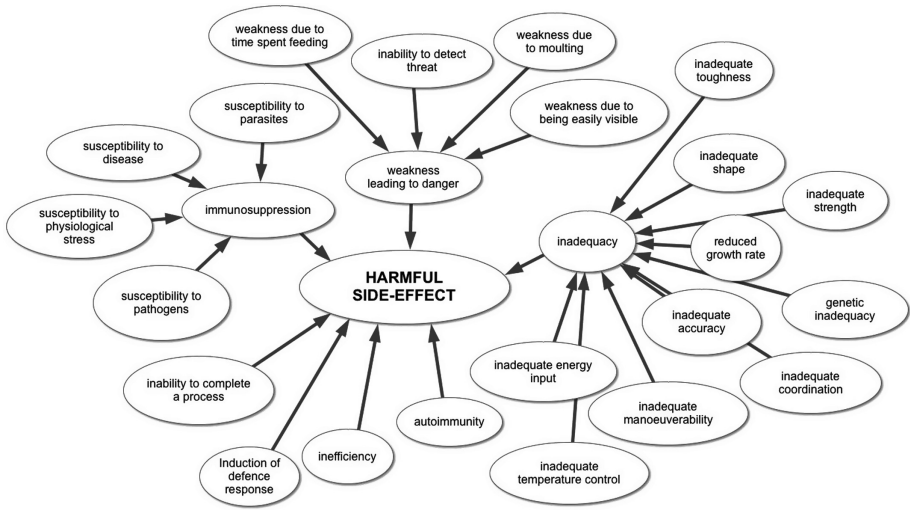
weakness due to time spent feeding

inability to detect threat

weakness due to moulting

inadequate toughness

susceptibility to parasites

weakness due to being easily visible

susceptibility to disease

weakness leading to danger

inadequate shape

inadequate strength

susceptibility to physiological stress

immunosuppression

inadequacy

reduced growth rate

HARMFUL SIDE-EFFECT

susceptibility to pathogens

genetic inadequacy

inadequate accuracy

inadequate energy input

inadequate coordination

inability to complete a process

autoimmunity

inadequate manoeuverability

inefficiency

Induction of defence response

inadequate temperature control